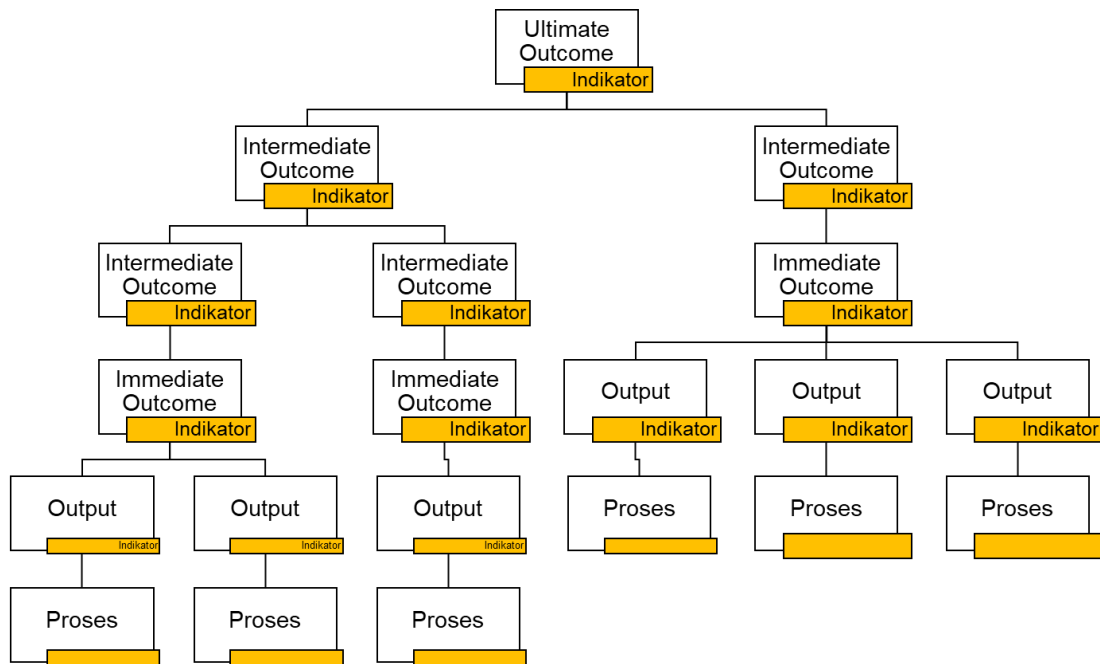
Ultimate Outcome
Indikator

Intermediate Outcome
Indikator

Intermediate Outcome
Indikator

Intermediate Outcome
Indikator

Intermediate Outcome
Indikator

Immediate Outcome
Indikator

Immediate Outcome
Indikator

Immediate Outcome
Indikator

Output
Indikator

Output
Indikator

Output
Indikator

Output
Indikator

Output
Indikator

Output
Indikator

Proses

Proses

Proses

Proses

Proses

Proses